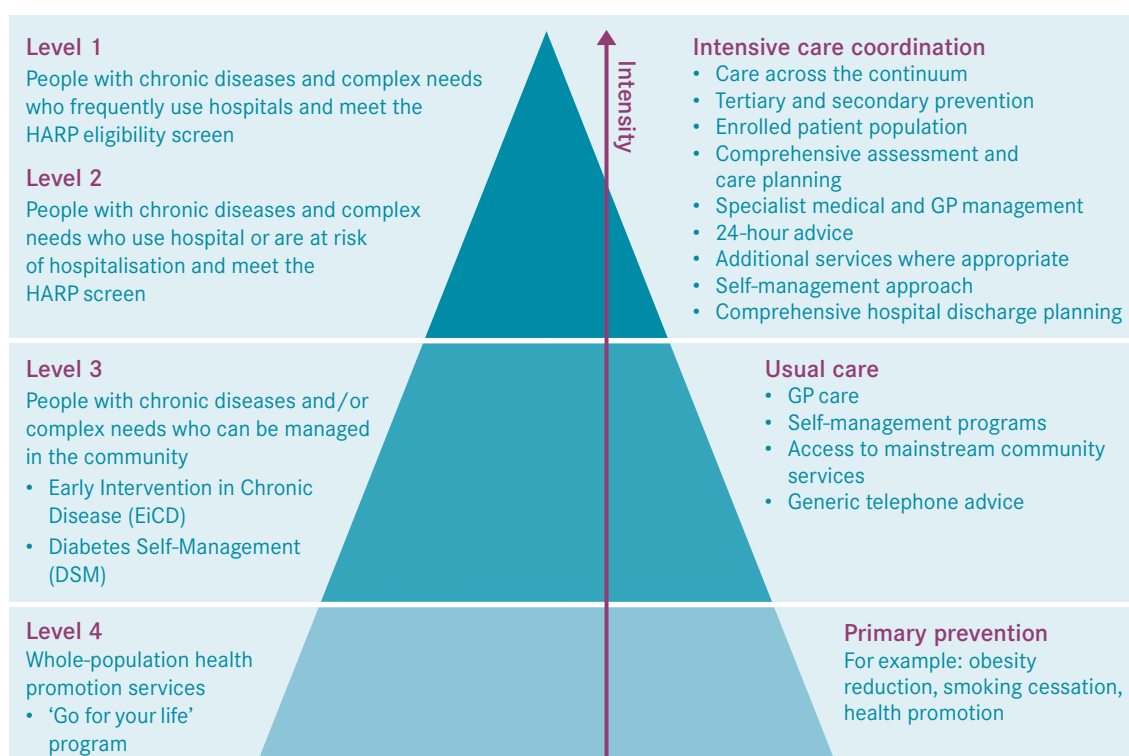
Level 1
People with chronic diseases and complex needs who frequently use hospitals and meet the HARP eligibility screen

Level 2
People with chronic diseases and complex needs who use hospital or are at risk of hospitalisation and meet the HARP screen

Intensity

Intensive care coordination
• Care across the continuum
• Tertiary and secondary prevention
• Enrolled patient population
• Comprehensive assessment and care planning
• Specialist medical and GP management
• 24-hour advice
• Additional services where appropriate
• Self-management approach
• Comprehensive hospital discharge planning

Level 3
People with chronic diseases and/or complex needs who can be managed in the community
• Early Intervention in Chronic Disease (EiCD)
• Diabetes Self-Management (DSM)

Usual care
• GP care
• Self-management programs
• Access to mainstream community services
• Generic telephone advice

Level 4
Whole-population health promotion services
• 'Go for your life' program

Primary prevention
For example: obesity reduction, smoking cessation, health promotion